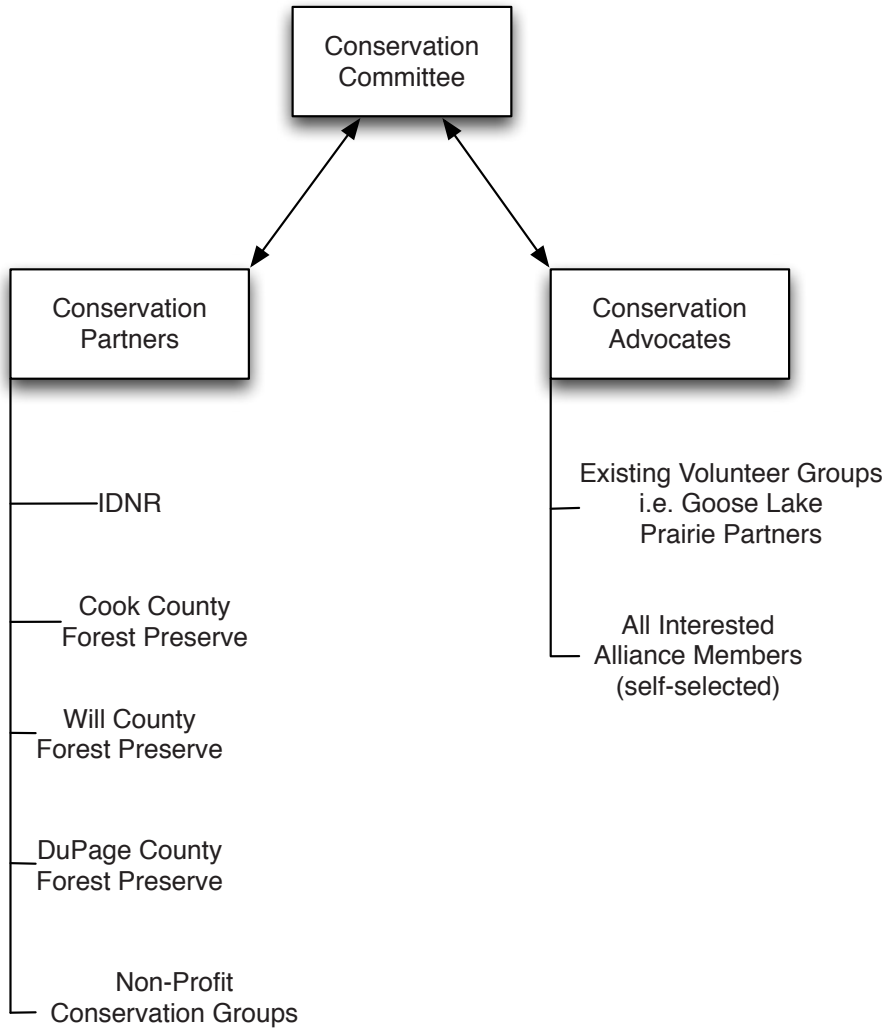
Conservation Committee

Conservation Partners

Conservation Advocates

IDNR

Cook County Forest Preserve

Will County Forest Preserve

DuPage County Forest Preserve

Non-Profit Conservation Groups

Existing Volunteer Groups i.e. Goose Lake Prairie Partners

All Interested Alliance Members (self-selected)